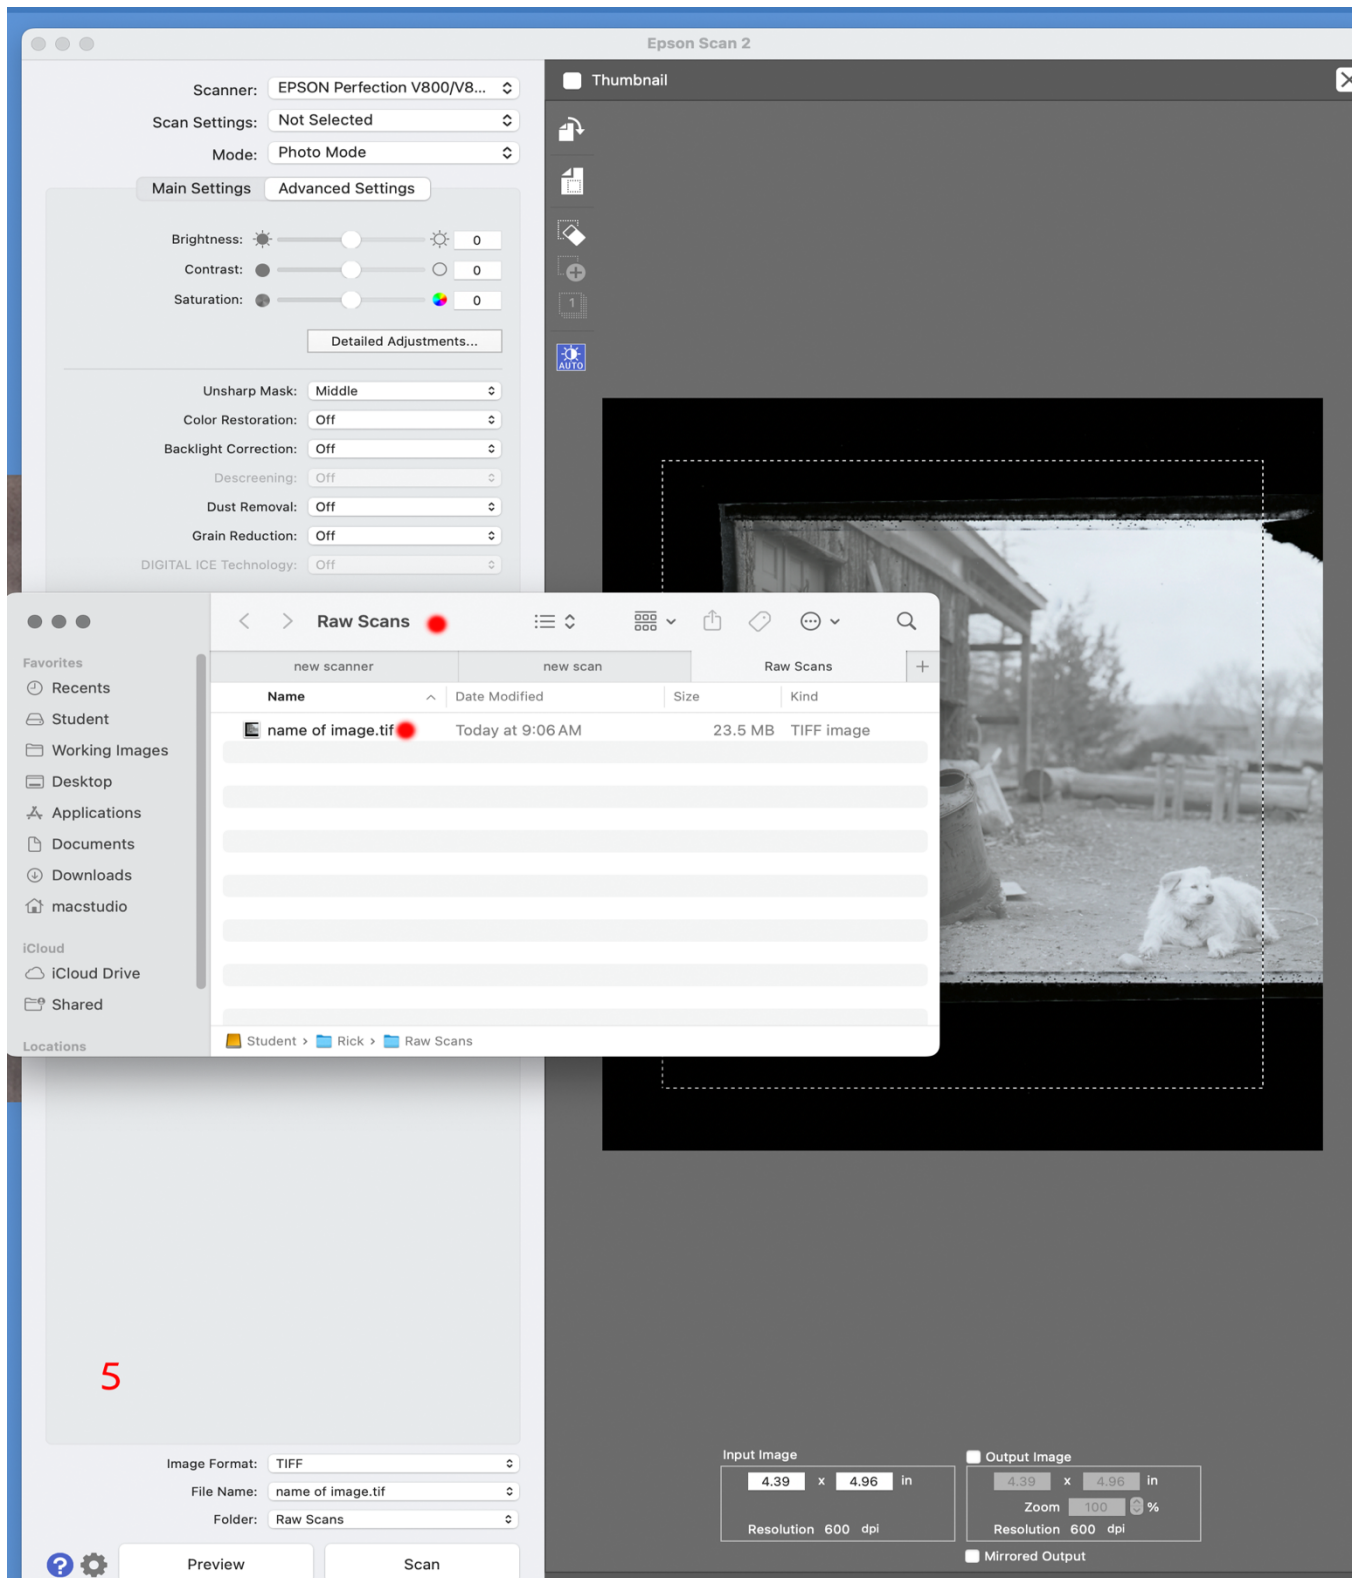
Epson Scan 2

Scanner: EPSON Perfection V800/V8...
Scan Settings: Not Selected
Mode: Photo Mode

Main Settings Advanced Settings

Brightness: 0
Contrast: 0
Saturation: 0

Detailed Adjustments...

Unsharp Mask: Middle
Color Restoration: Off
Backlight Correction: Off
Descreening: Off
Dust Removal: Off
Grain Reduction: Off
DIGITAL ICE Technology: Off

Thumbnail

AUTO

Raw Scans

new scanner | new scan | Raw Scans

Favorites
Recents
Student
Working Images
Desktop
Applications
Documents
Downloads
macstudio

iCloud
iCloud Drive
Shared

Locations

| Name | Date Modified | Size | Kind |
|---|---|---|---|
| name of image.tif | Today at 9:06 AM | 23.5 MB | TIFF image |

Student › Rick › Raw Scans

5

Image Format: TIFF
File Name: name of image.tif
Folder: Raw Scans

Preview Scan

Input Image
4.39 x 4.96 in
Resolution 600 dpi

Output Image
4.39 x 4.96 in
Zoom 100 %
Resolution 600 dpi

Mirrored Output